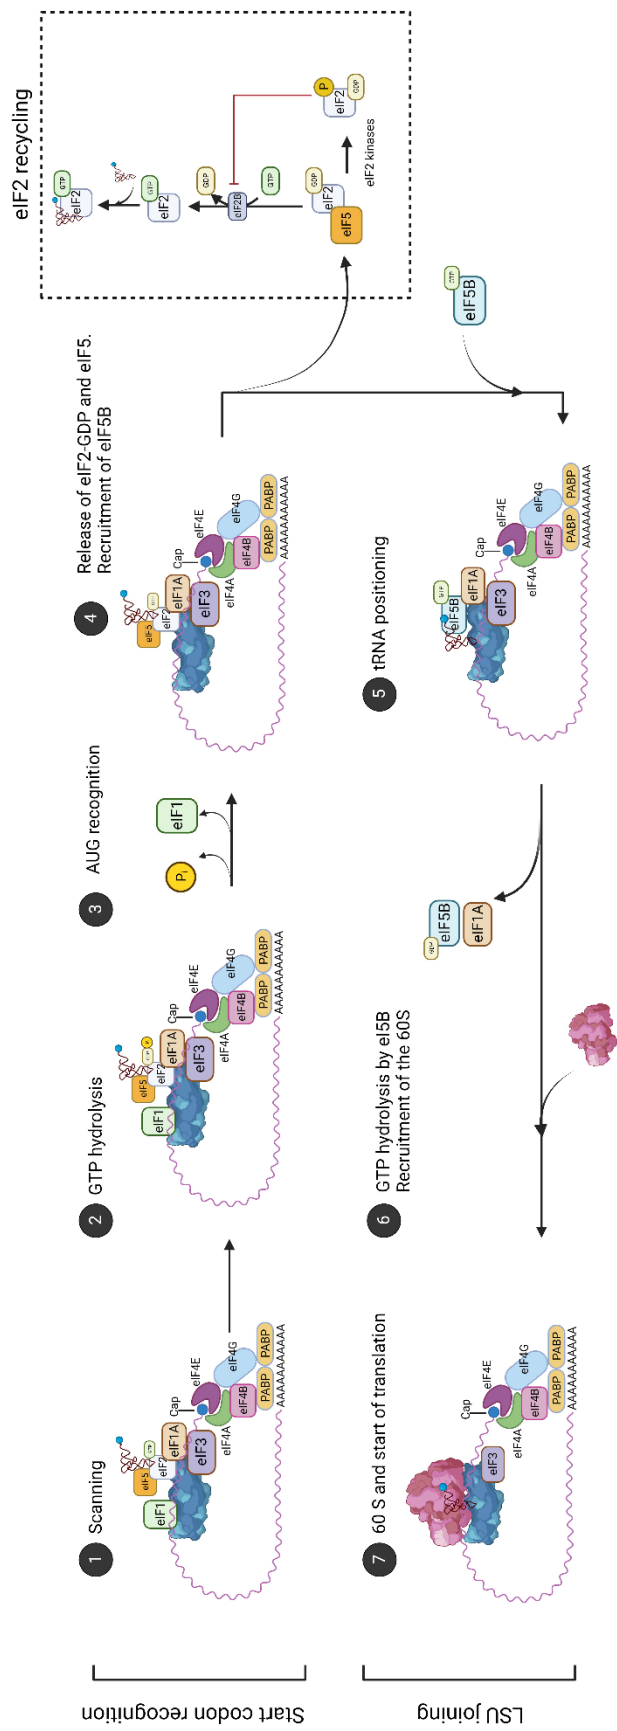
Start codon recognition

LSU joining

1 Scanning

eIF1 eIF5 GTP eIF2 eIF1A eIF3 Cap eIF4E eIF4A eIF4G eIF4B PABP PABP AAAAAAAAAA

2 GTP hydrolysis

eIF1 eIF5 GTP eIF2 eIF1A eIF3 Cap eIF4E eIF4A eIF4G eIF4B PABP PABP AAAAAAAAAA

3 AUG recognition

$P_i$ eIF1

4 Release of eIF2-GDP and eIF5. Recruitment of eIF5B

eIF5 GDP eIF2 eIF1A eIF3 Cap eIF4E eIF4A eIF4G eIF4B PABP PABP AAAAAAAAAA

eIF2 recycling

GTP eIF2 GTP eIF2 GDP eIF2B GTP GDP eIF2 eIF5 P eIF2 GDP eIF2 kinases

GTP eIF5B

5 tRNA positioning

GTP eIF5B eIF1A eIF3 Cap eIF4E eIF4A eIF4G eIF4B PABP PABP AAAAAAAAAA

GDP eIF5B eIF1A

6 GTP hydrolysis by eI5B Recruitment of the 60S

7 60 S and start of translation

eIF3 Cap eIF4E eIF4A eIF4G eIF4B PABP PABP AAAAAAAAAA